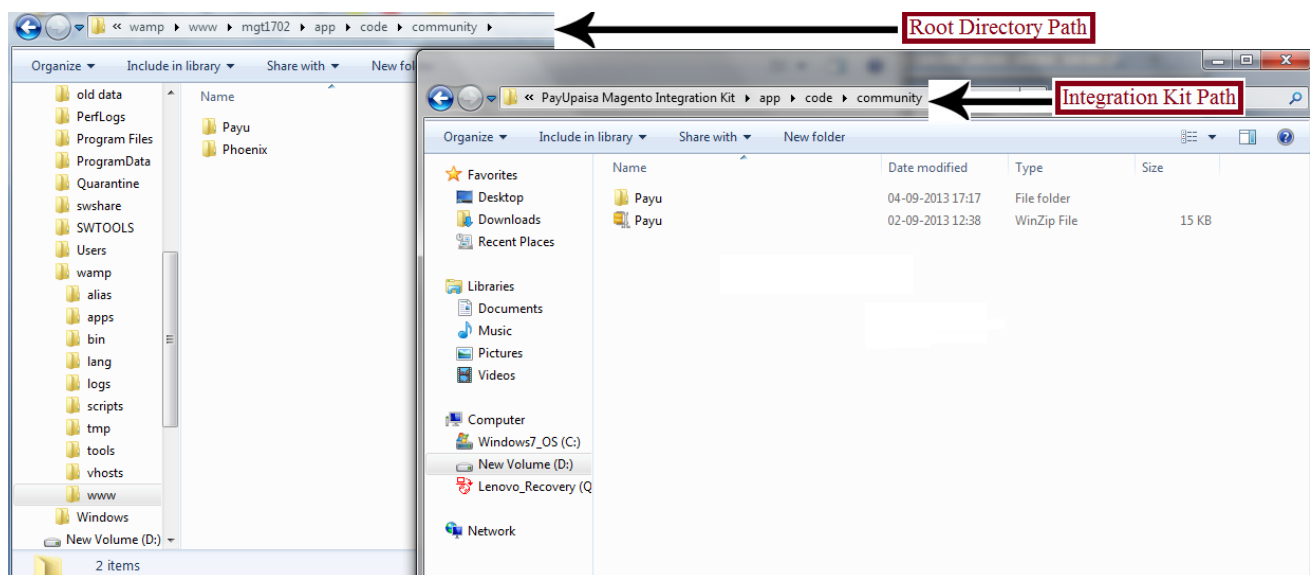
« wamp ▸ www ▸ mgt1702 ▸ app ▸ code ▸ community ▸

Root Directory Path

Organize ▾ Include in library ▾ Share with ▾ New fol

old data
PerfLogs
Program Files
ProgramData
Quarantine
swshare
SWTOOLS
Users
wamp
alias
apps
bin
lang
logs
scripts
tmp
tools
vhosts
www
Windows
New Volume (D:)

Name
Payu
Phoenix

2 items

« PayUpaisa Magento Integration Kit ▸ app ▸ code ▸ community ▸

Integration Kit Path

Organize ▾ Include in library ▾ Share with ▾ New folder

Favorites
Desktop
Downloads
Recent Places

Libraries
Documents
Music
Pictures
Videos

Computer
Windows7_OS (C:)
New Volume (D:)
Lenovo_Recovery (Q

Network

| Name | Date modified | Type | Size |
|---|---|---|---|
| Payu | 04-09-2013 17:17 | File folder | |
| Payu | 02-09-2013 12:38 | WinZip File | 15 KB |